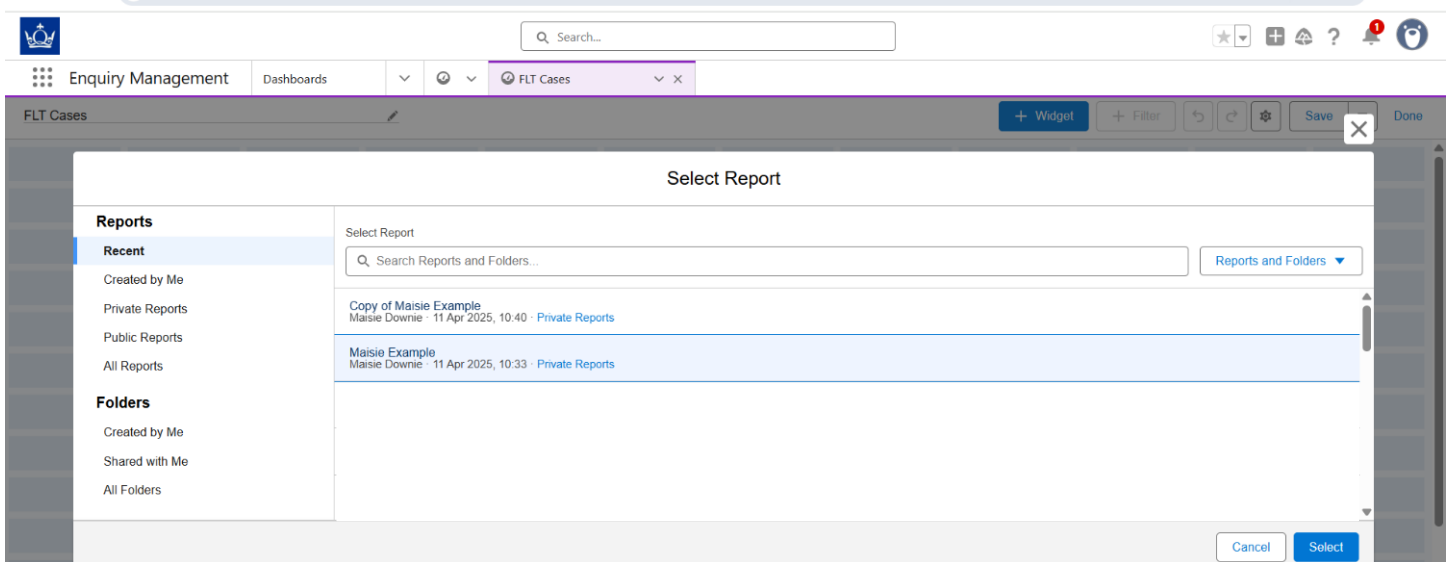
Search...

1

Enquiry Management

Dashboards

FLT Cases

FLT Cases

+ Widget

+ Filter

Save

Done

Select Report

Reports

Recent

Created by Me

Private Reports

Public Reports

All Reports

Folders

Created by Me

Shared with Me

All Folders

Select Report

Search Reports and Folders...

Reports and Folders

Copy of Maisie Example
Maisie Downie · 11 Apr 2025, 10:40 · Private Reports

Maisie Example
Maisie Downie · 11 Apr 2025, 10:33 · Private Reports

Cancel

Select